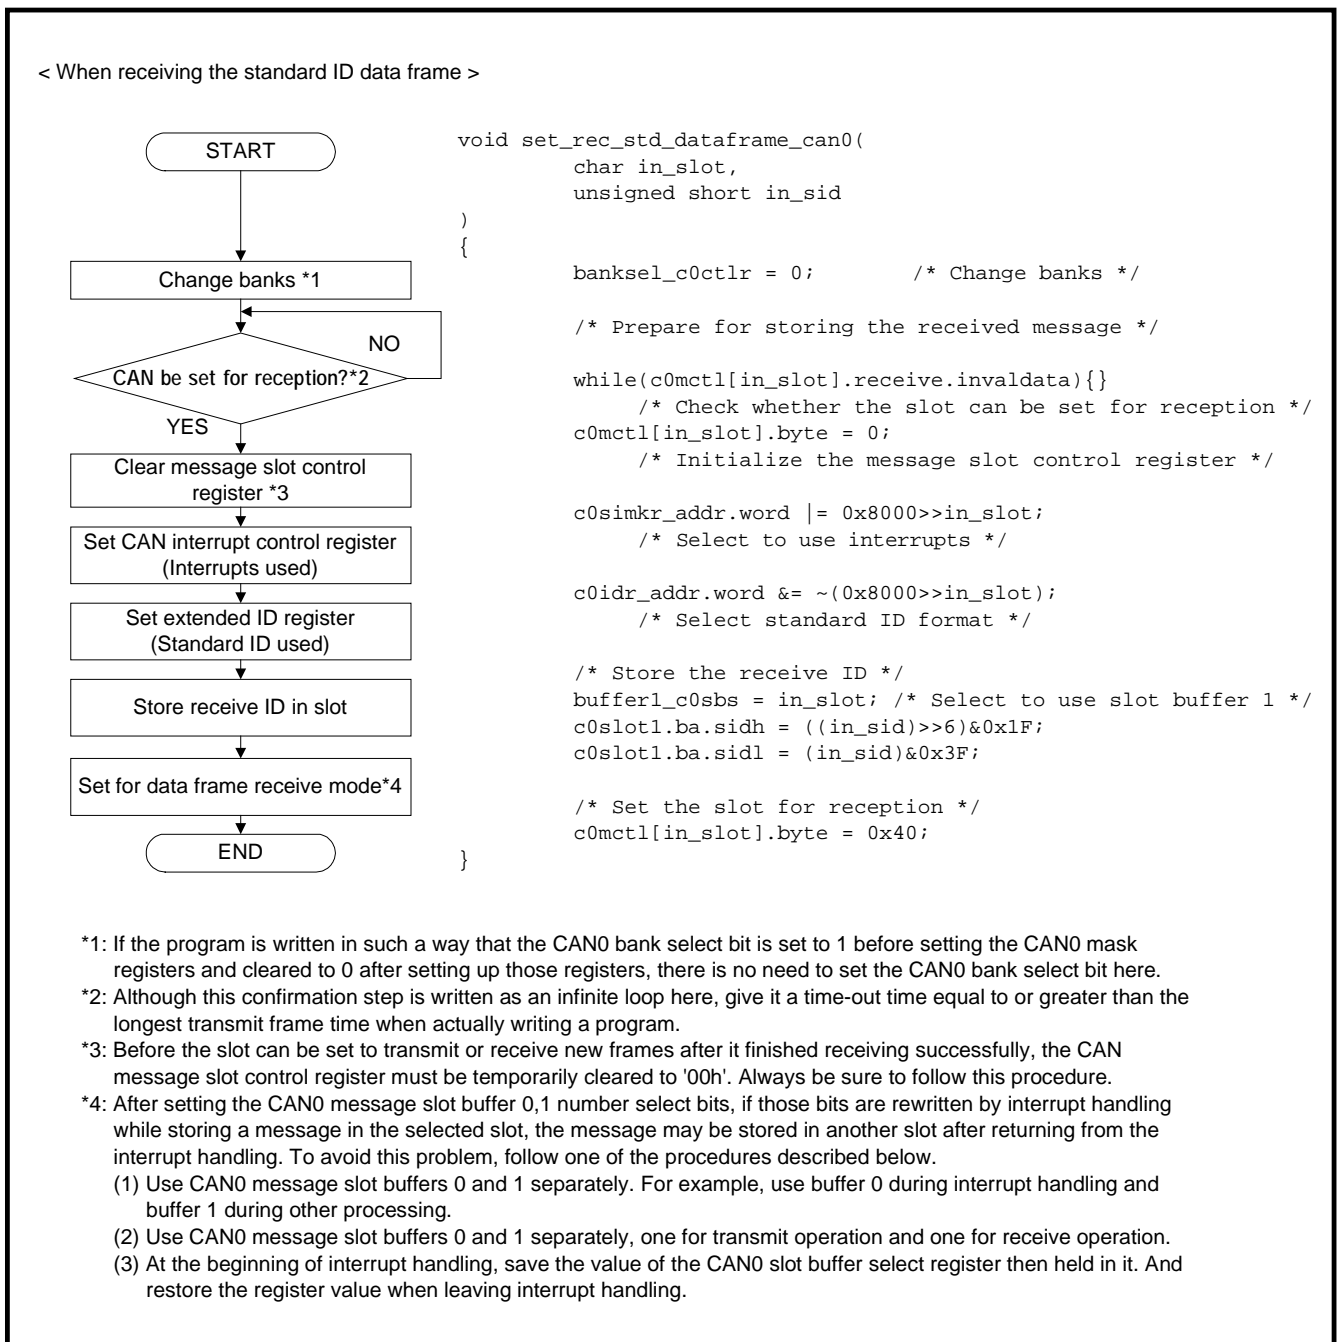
< When receiving the standard ID data frame >

START

Change banks *1

CAN be set for reception?*2

NO

YES

Clear message slot control register *3

Set CAN interrupt control register (Interrupts used)

Set extended ID register (Standard ID used)

Store receive ID in slot

Set for data frame receive mode*4

END

void set_rec_std_dataframe_can0(
        char in_slot,
        unsigned short in_sid
)
{
        banksel_c0ctlr = 0;        /* Change banks */

        /* Prepare for storing the received message */

        while(c0mctl[in_slot].receive.invaldata){}
            /* Check whether the slot can be set for reception */
        c0mctl[in_slot].byte = 0;
            /* Initialize the message slot control register */

        c0simkr_addr.word |= 0x8000>>in_slot;
            /* Select to use interrupts */

        c0idr_addr.word &= ~(0x8000>>in_slot);
            /* Select standard ID format */

        /* Store the receive ID */
        buffer1_c0sbs = in_slot; /* Select to use slot buffer 1 */
        c0slot1.ba.sidh = ((in_sid)>>6)&0x1F;
        c0slot1.ba.sidl = (in_sid)&0x3F;

        /* Set the slot for reception */
        c0mctl[in_slot].byte = 0x40;
}

*1: If the program is written in such a way that the CAN0 bank select bit is set to 1 before setting the CAN0 mask registers and cleared to 0 after setting up those registers, there is no need to set the CAN0 bank select bit here.
*2: Although this confirmation step is written as an infinite loop here, give it a time-out time equal to or greater than the longest transmit frame time when actually writing a program.
*3: Before the slot can be set to transmit or receive new frames after it finished receiving successfully, the CAN message slot control register must be temporarily cleared to '00h'. Always be sure to follow this procedure.
*4: After setting the CAN0 message slot buffer 0,1 number select bits, if those bits are rewritten by interrupt handling while storing a message in the selected slot, the message may be stored in another slot after returning from the interrupt handling. To avoid this problem, follow one of the procedures described below.
(1) Use CAN0 message slot buffers 0 and 1 separately. For example, use buffer 0 during interrupt handling and buffer 1 during other processing.
(2) Use CAN0 message slot buffers 0 and 1 separately, one for transmit operation and one for receive operation.
(3) At the beginning of interrupt handling, save the value of the CAN0 slot buffer select register then held in it. And restore the register value when leaving interrupt handling.